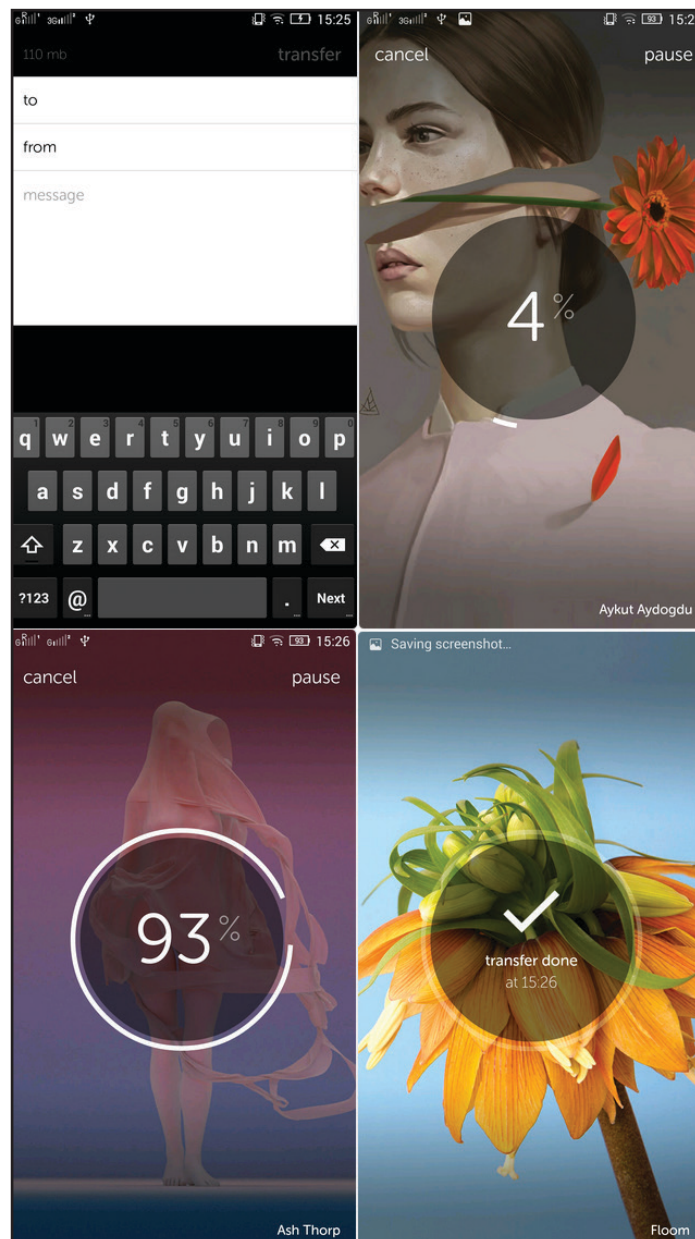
15:25

110 mb

transfer

to

from

message

q w e r t y u i o p

a s d f g h j k l

z x c v b n m

?123 @ . Next

15:2

cancel

pause

4 %

Aykut Aydogdu

15:26

cancel

pause

93 %

Ash Thorp

Saving screenshot...

transfer done

at 15:26

Floom